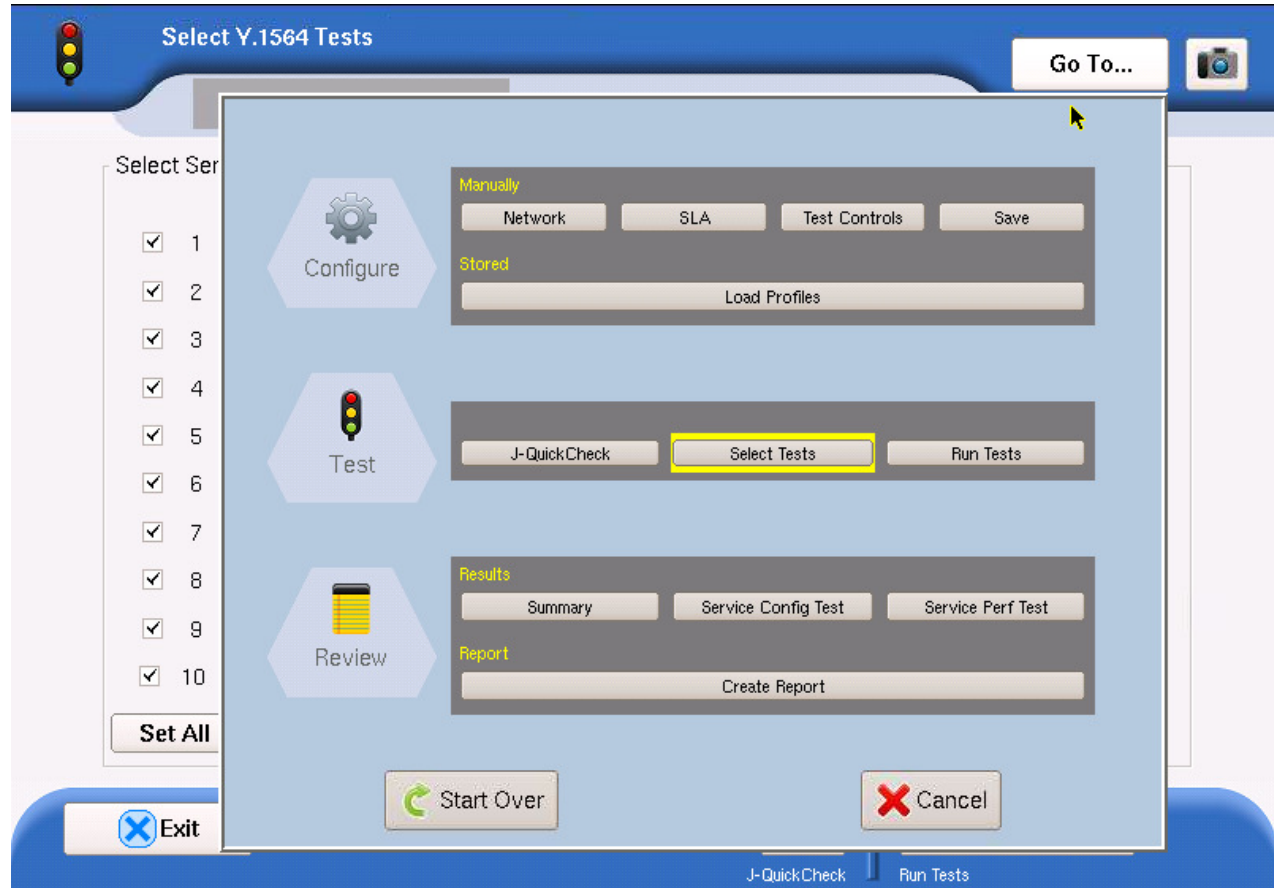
Select Y.1564 Tests

Go To...

Select Ser

1
2
3
4
5
6
7
8
9
10

Set All

Exit

Configure

Manually

Network SLA Test Controls Save

Stored

Load Profiles

Test

J-QuickCheck Select Tests Run Tests

Review

Results

Summary Service Config Test Service Perf Test

Report

Create Report

Start Over

Cancel

J-QuickCheck Run Tests